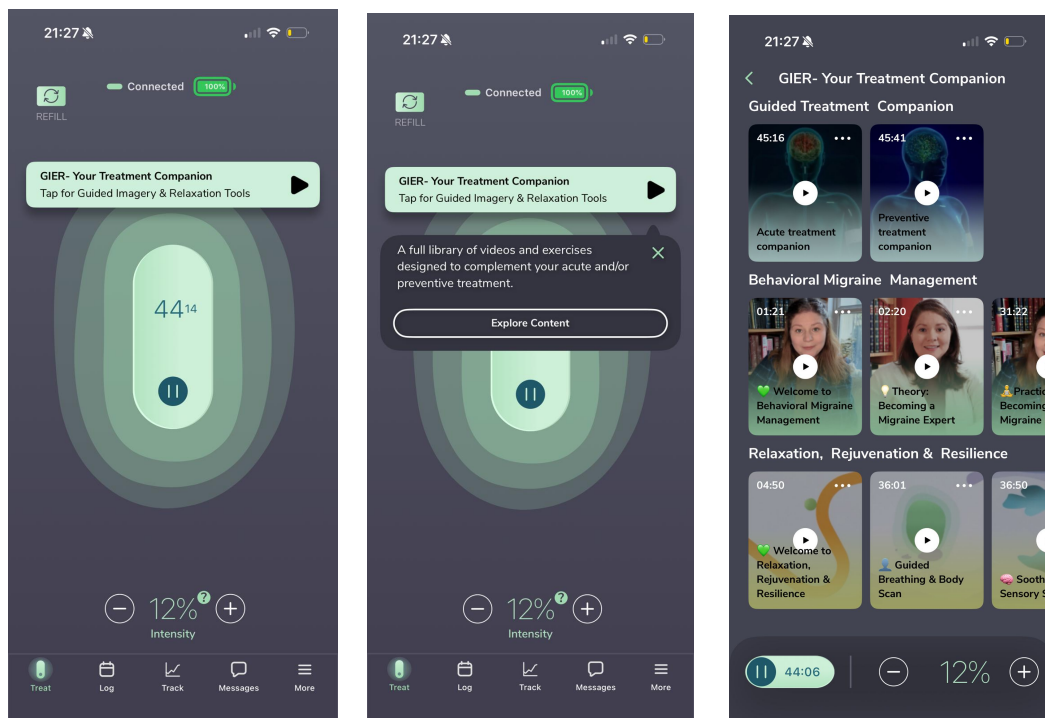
21:27

REFILL

Connected 100%

GIER- Your Treatment Companion
Tap for Guided Imagery & Relaxation Tools

44 14

12% ?
Intensity

Treat Log Track Messages More

21:27

REFILL

Connected 100%

GIER- Your Treatment Companion
Tap for Guided Imagery & Relaxation Tools

A full library of videos and exercises designed to complement your acute and/or preventive treatment.

Explore Content

12% ?
Intensity

Treat Log Track Messages More

21:27

GIER- Your Treatment Companion

Guided Treatment Companion

45:16
Acute treatment companion

45:41
Preventive treatment companion

Behavioral Migraine Management

01:21
💚 Welcome to Behavioral Migraine Management

02:20
💡 Theory: Becoming a Migraine Expert

31:22
Practic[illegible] Becoming Migraine

Relaxation, Rejuvenation & Resilience

04:50
💚 Welcome to Relaxation, Rejuvenation & Resilience

36:01
Guided Breathing & Body Scan

36:50
Sooth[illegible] Sensory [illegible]

44:06

12%